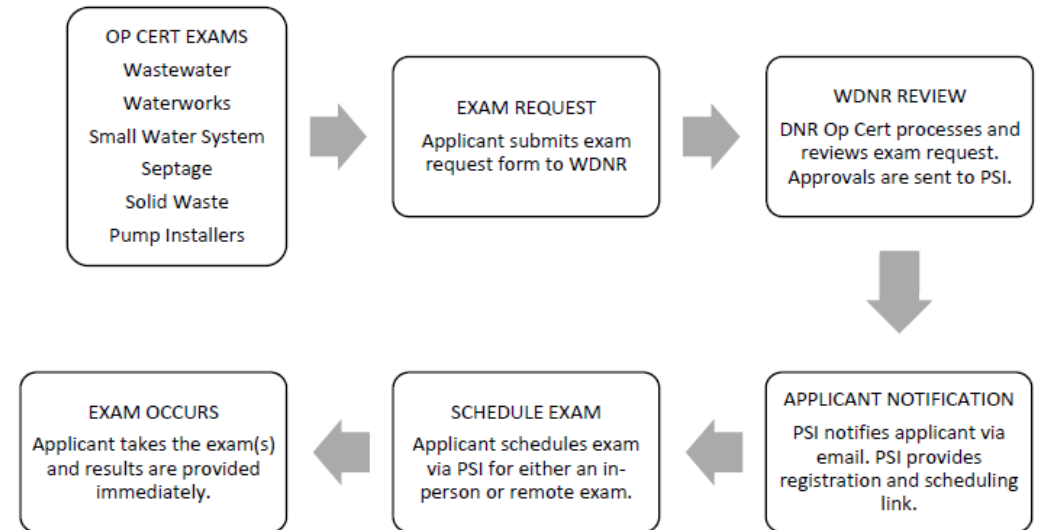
OP CERT EXAMS
Wastewater
Waterworks
Small Water System
Septage
Solid Waste
Pump Installers

EXAM REQUEST
Applicant submits exam request form to WDNR

WDNR REVIEW
DNR Op Cert processes and reviews exam request. Approvals are sent to PSI.

APPLICANT NOTIFICATION
PSI notifies applicant via email. PSI provides registration and scheduling link.

SCHEDULE EXAM
Applicant schedules exam via PSI for either an in-person or remote exam.

EXAM OCCURS
Applicant takes the exam(s) and results are provided immediately.